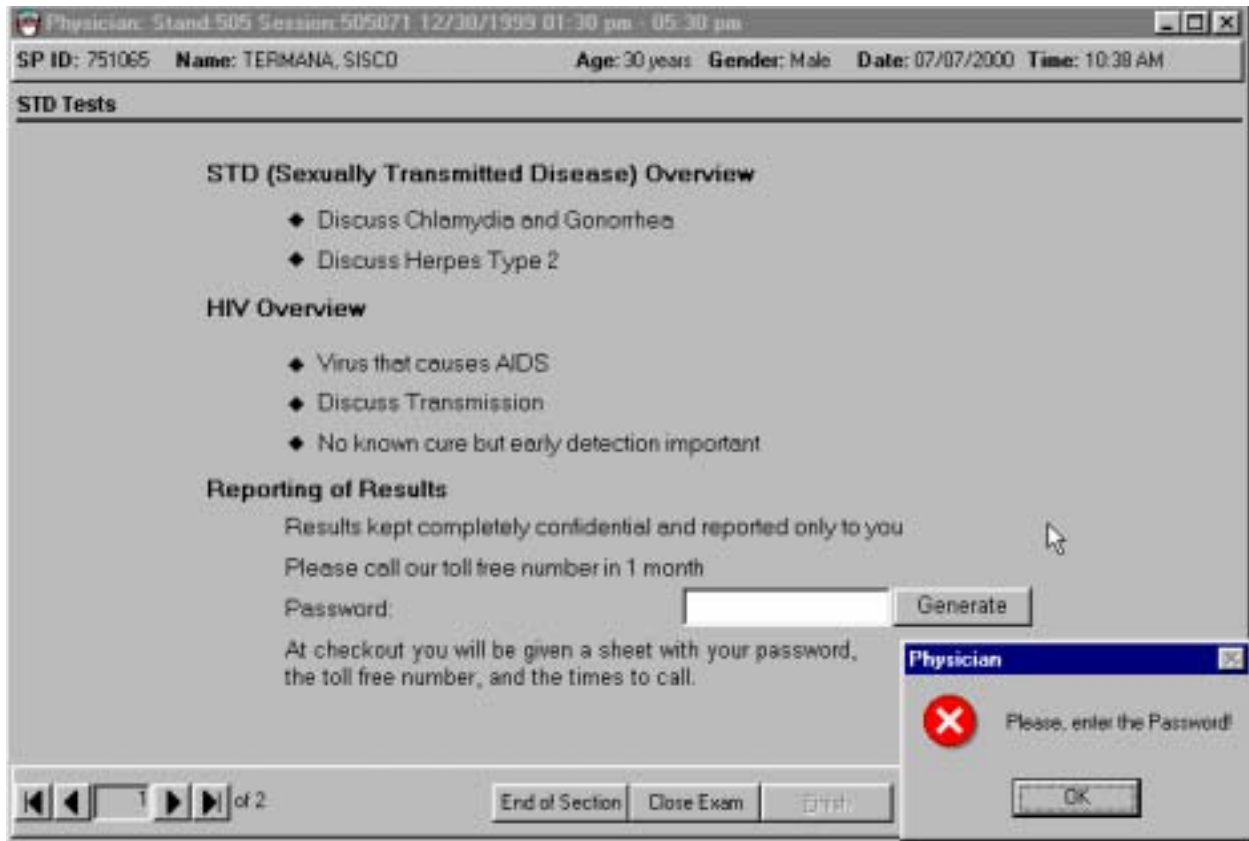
Physician: Stand:505 Session:505071 12/30/1999 01:30 pm - 05:30 pm

SP ID: 751065 Name: TERMANA, SISCO Age: 30 years Gender: Male Date: 07/07/2000 Time: 10:38 AM

STD Tests

STD (Sexually Transmitted Disease) Overview

◆ Discuss Chlamydia and Gonorrhea

◆ Discuss Herpes Type 2

HIV Overview

◆ Virus that causes AIDS

◆ Discuss Transmission

◆ No known cure but early detection important

Reporting of Results

Results kept completely confidential and reported only to you

Please call our toll free number in 1 month

Password: Generate

At checkout you will be given a sheet with your password, the toll free number, and the times to call.

Physician

Please, enter the Password!

OK

1 of 2

End of Section Close Exam Finish